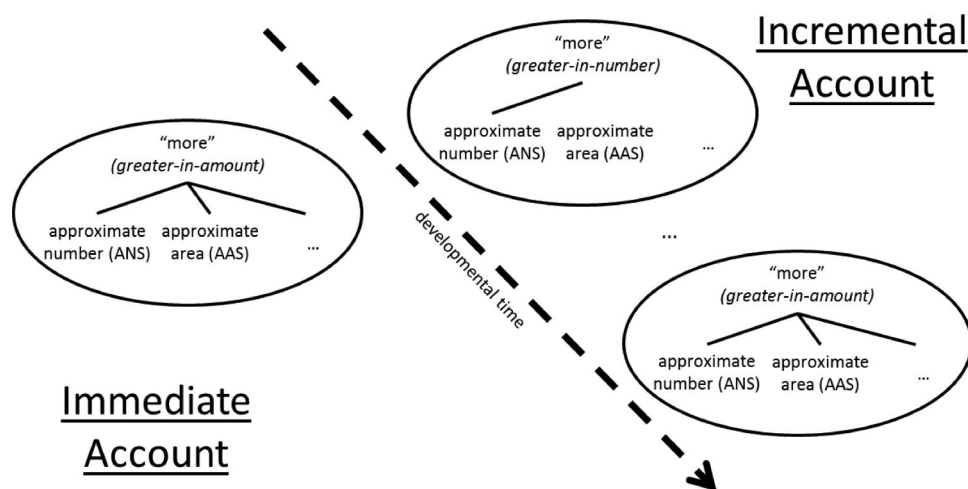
"more"
(greater-in-number)
approximate number (ANS)
approximate area (AAS)
...

Incremental Account

"more"
(greater-in-amount)
approximate number (ANS)
approximate area (AAS)
...

developmental time

...

"more"
(greater-in-amount)
approximate number (ANS)
approximate area (AAS)
...

Immediate Account